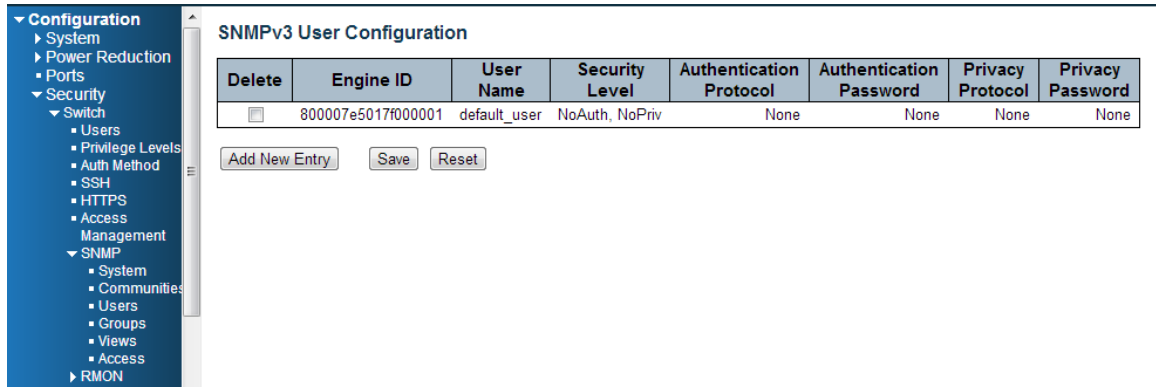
▾ Configuration
▸ System
▸ Power Reduction
• Ports
▾ Security
▾ Switch
• Users
• Privilege Levels
• Auth Method
• SSH
• HTTPS
• Access Management
▾ SNMP
• System
• Communities
• Users
• Groups
• Views
• Access
▸ RMON

SNMPv3 User Configuration

| Delete | Engine ID | User Name | Security Level | Authentication Protocol | Authentication Password | Privacy Protocol | Privacy Password |
|---|---|---|---|---|---|---|---|
| ☐ | 800007e5017f000001 | default_user | NoAuth, NoPriv | None | None | None | None |

Add New Entry Save Reset